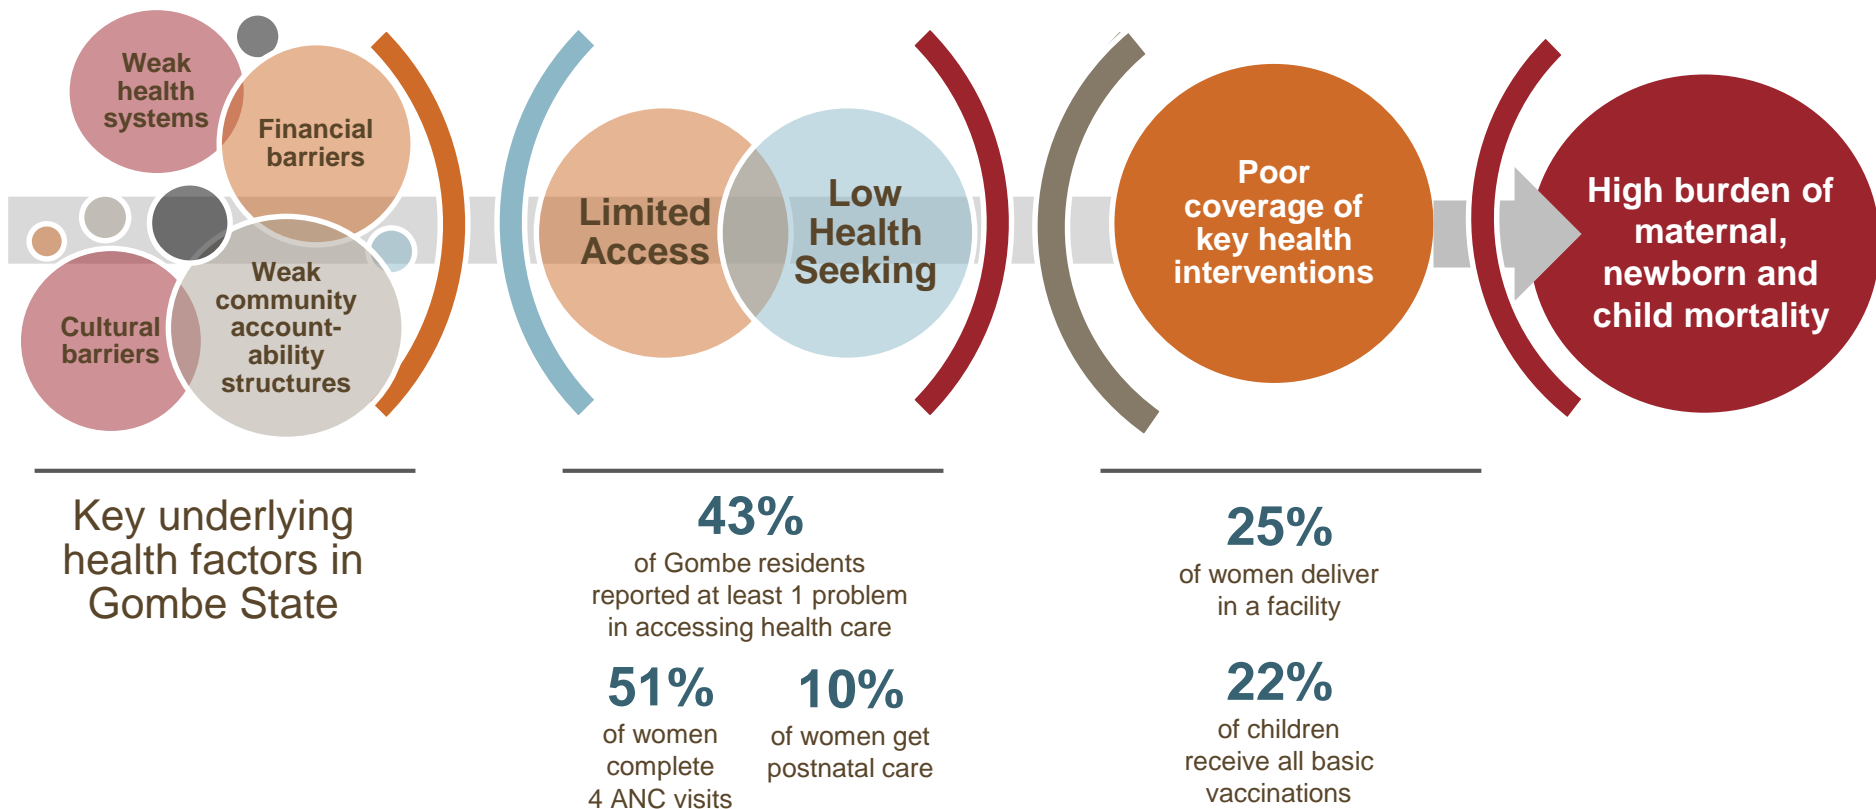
Weak health systems

Financial barriers

Cultural barriers

Weak community accountability structures

Limited Access

Low Health Seeking

Poor coverage of key health interventions

High burden of maternal, newborn and child mortality

Key underlying health factors in Gombe State

43%
of Gombe residents reported at least 1 problem in accessing health care

51%
of women complete 4 ANC visits

10%
of women get postnatal care

25%
of women deliver in a facility

22%
of children receive all basic vaccinations